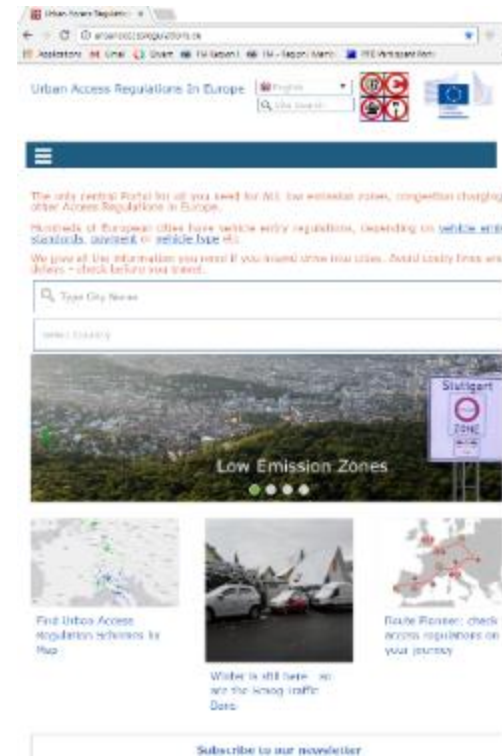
Urban Access Regulations ×

urbanaccessregulations.eu

Applications Gmail Gisam FH-Gelsen FH - Gelsen Marc ITS Participant Port

Urban Access Regulations In Europe

English

Site Search

The only central Portal for all you need for ALL low emission zones, congestion charging and other Access Regulations in Europe.

Hundreds of European cities have vehicle entry regulations, depending on vehicle emission standards, payment or vehicle type etc.

We give all the information you need if you travel drive into cities. Avoid costly fines and delays – check before you travel.

Type City Name

Select Country

Stuttgart

ZONE

Low Emission Zones

Find Urban Access Regulation schemes by Map

Winter is still here - so are the Smog traffic Bans

Route Planner: check access regulations on your journey

Subscribe to our newsletter